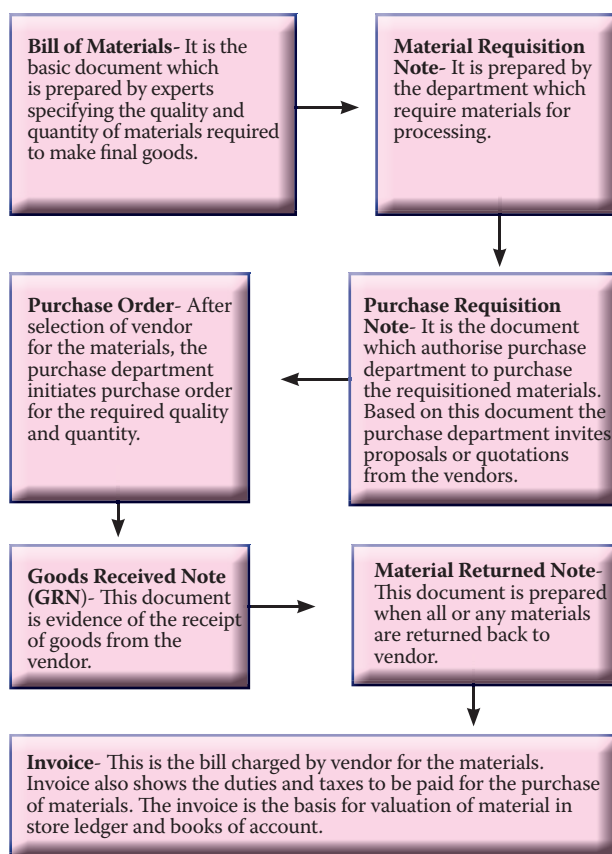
**Bill of Materials**- It is the basic document which is prepared by experts specifying the quality and quantity of materials required to make final goods.

**Material Requisition Note**- It is prepared by the department which require materials for processing.

**Purchase Requisition Note**- It is the document which authorise purchase department to purchase the requisitioned materials. Based on this document the purchase department invites proposals or quotations from the vendors.

**Purchase Order**- After selection of vendor for the materials, the purchase department initiates purchase order for the required quality and quantity.

**Goods Received Note (GRN)**- This document is evidence of the receipt of goods from the vendor.

**Material Returned Note**- This document is prepared when all or any materials are returned back to vendor.

**Invoice**- This is the bill charged by vendor for the materials. Invoice also shows the duties and taxes to be paid for the purchase of materials. The invoice is the basis for valuation of material in store ledger and books of account.